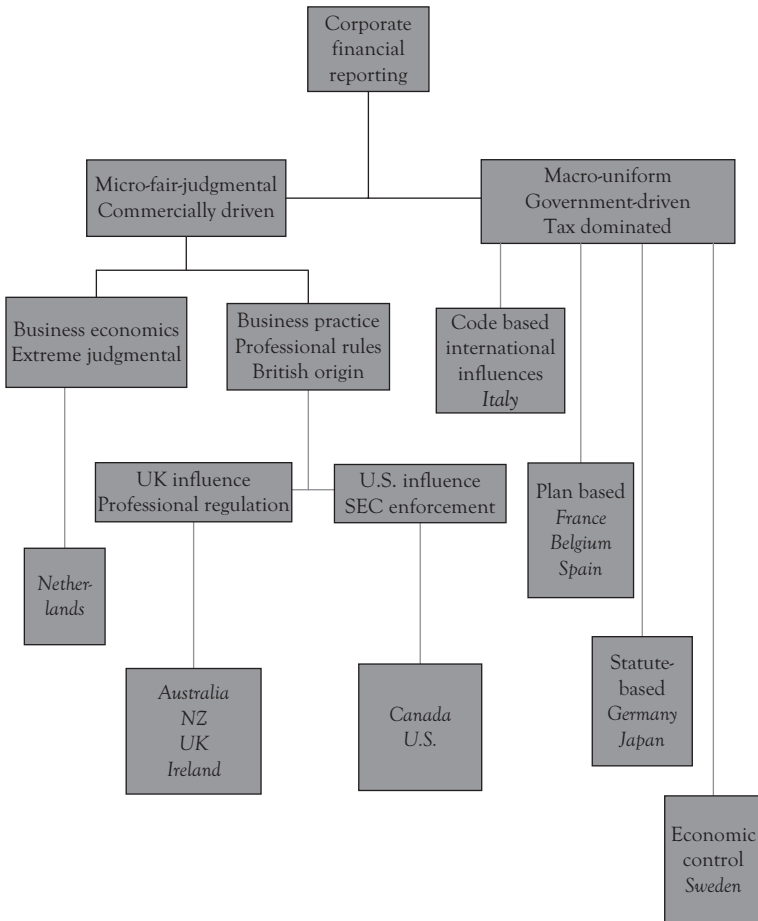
Corporate financial reporting

Micro-fair-judgmental
Commercially driven

Macro-uniform
Government-driven
Tax dominated

Business economics
Extreme judgmental

Business practice
Professional rules
British origin

Code based
international
influences
Italy

UK influence
Professional regulation

U.S. influence
SEC enforcement

Plan based
France
Belgium
Spain

Netherlands

Australia
NZ
UK
Ireland

Canada
U.S.

Statute-based
Germany
Japan

Economic
control
Sweden